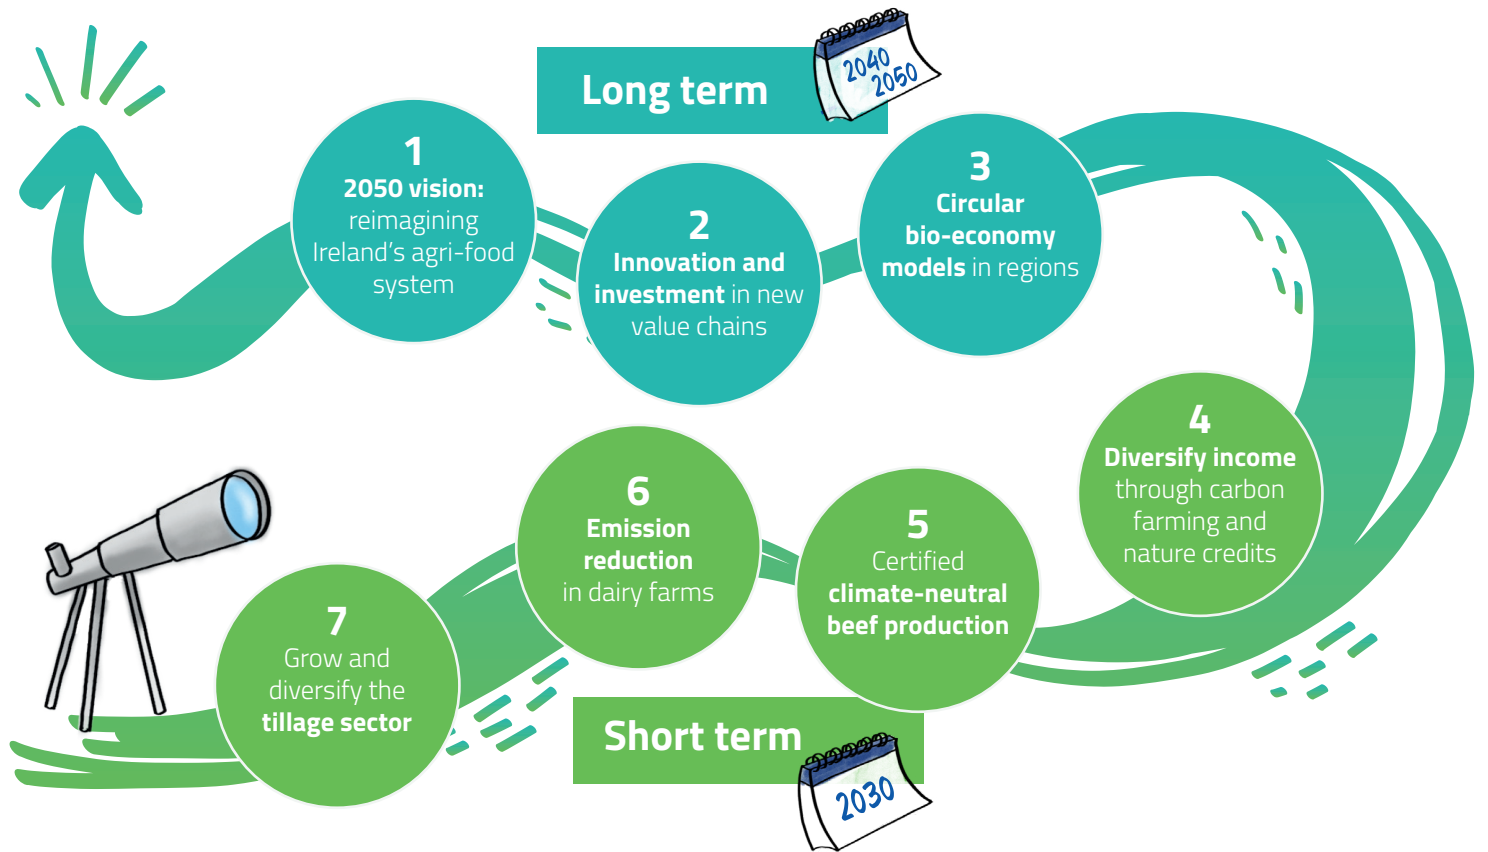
Long term

2040
2050

1
2050 vision: reimagining Ireland's agri-food system

2
Innovation and investment in new value chains

3
Circular bio-economy models in regions

4
Diversify income through carbon farming and nature credits

5
Certified climate-neutral beef production

6
Emission reduction in dairy farms

7
Grow and diversify the tillage sector

Short term

2030